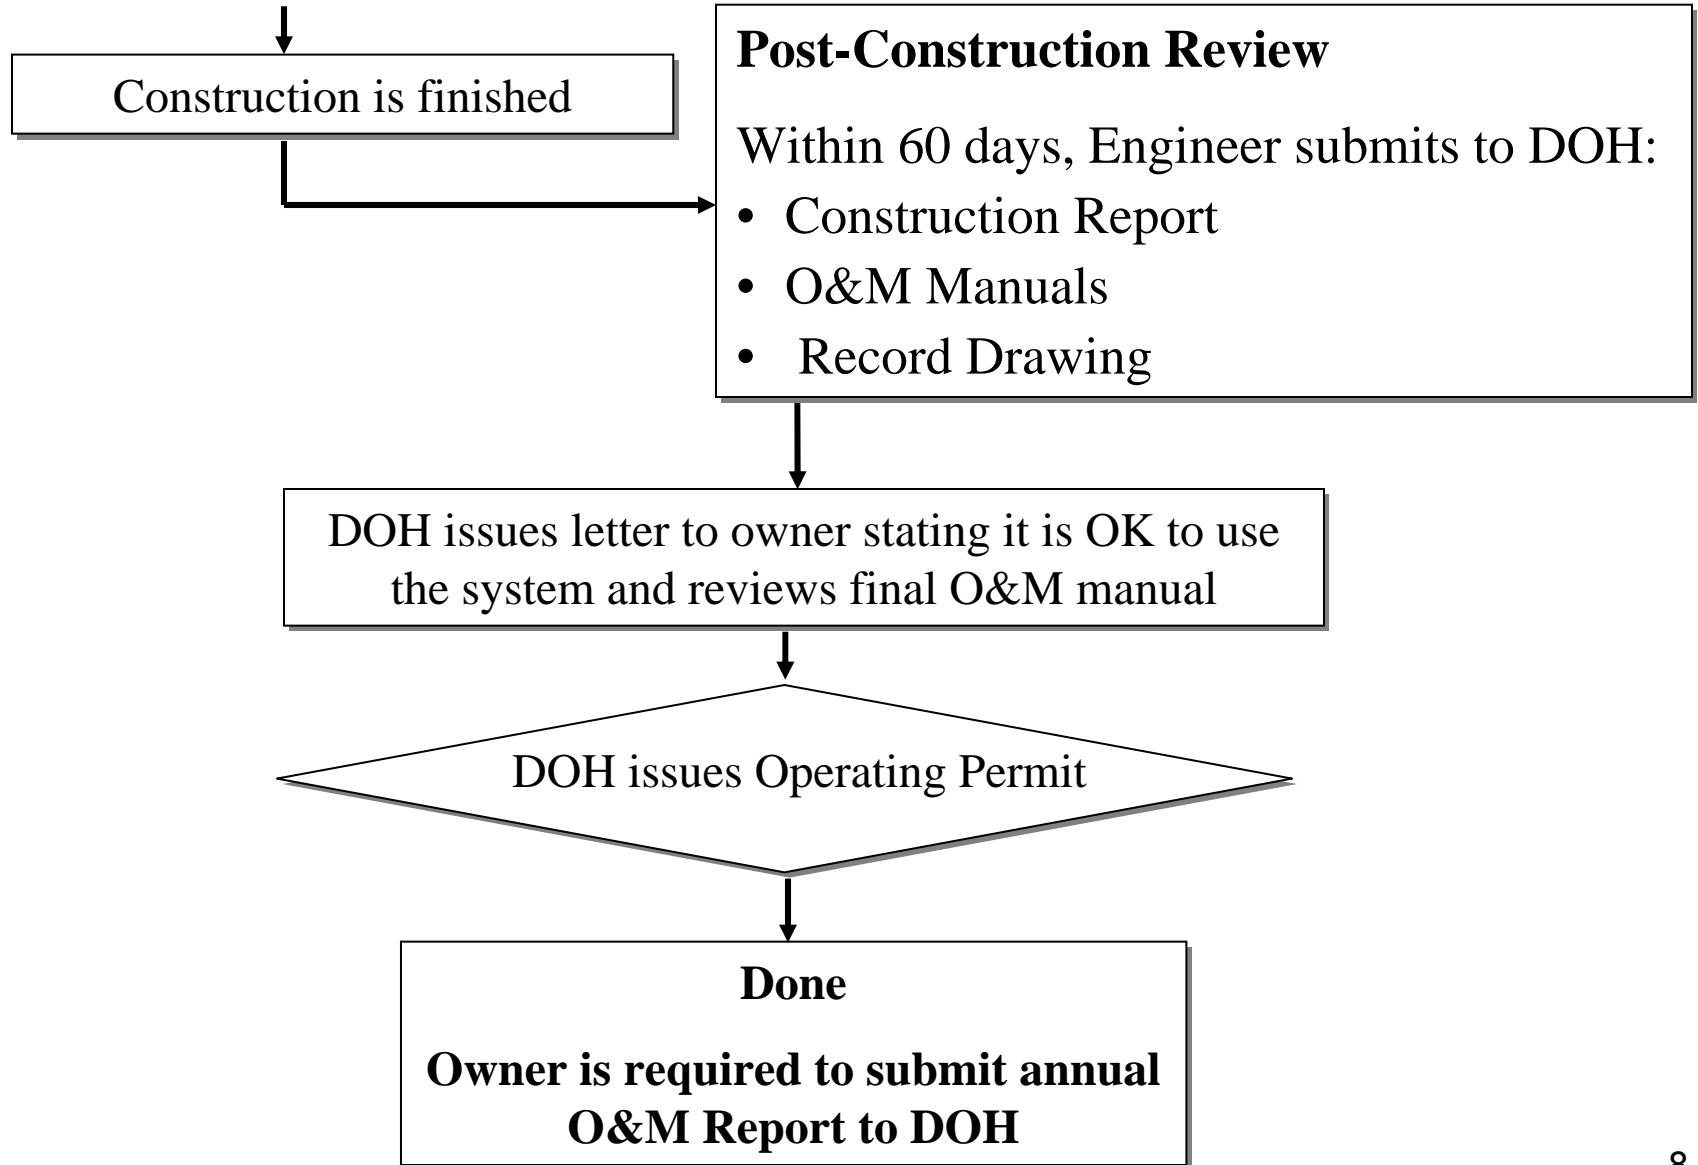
Construction is finished

Post-Construction Review

Within 60 days, Engineer submits to DOH:
• Construction Report
• O&M Manuals
• Record Drawing

DOH issues letter to owner stating it is OK to use the system and reviews final O&M manual

DOH issues Operating Permit

Done

Owner is required to submit annual O&M Report to DOH

8